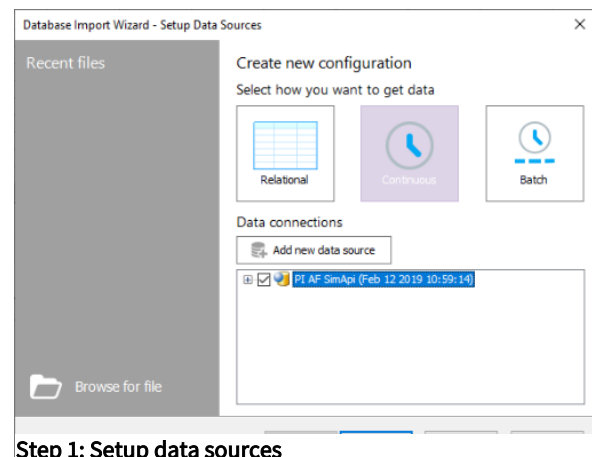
Database Import Wizard - Setup Data Sources

×

Recent files

Browse for file

Create new configuration

Select how you want to get data

Relational

Continuous

Batch

Data connections

Add new data source

PI AF SimApi (Feb 12 2019 10:59:14)

Step 1: Setup data sources